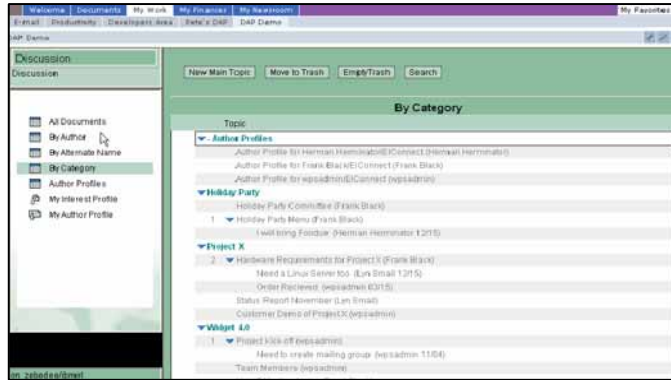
Welcome | Documents | My Work | My Finances | My Newsroom
My Favorites
E-mail Productivity Developers Area Dale's DAP DAP Demo

DAP Demo

Discussion
Discussion

All Documents
By Author
By Alternate Name
By Category
Author Profiles
My Interest Profile
My Author Profile

New Main Topic
Move to Trash
EmptyTrash
Search

By Category

Topic

▼ Author Profiles
Author Profile for Herman Herminator/EIConnect (Herman Herminator)
Author Profile for Frank Black/EIConnect (Frank Black)
Author Profile for wpsadmin/EIConnect (wpsadmin)
▼ Holiday Party
Holiday Party Committee (Frank Black)
1 ▼ Holiday Party Menu (Frank Black)
I will bring Fondue (Herman Herminator 12/15)
▼ Project X
2 ▼ Hardware Requirements for Project X (Frank Black)
Need a Linux Server too (Lyn Email 12/15)
Order Recieved (wpsadmin 10/15)
Status Report November (Lyn Email)
Customer Demo of ProjectX (wpsadmin)
▼ Widget 4.0
1 ▼ Project Kick-off (wpsadmin)
Need to create mailing group (wpsadmin 11/04)
Team Members (wpsadmin)

on zebedee/ibm/